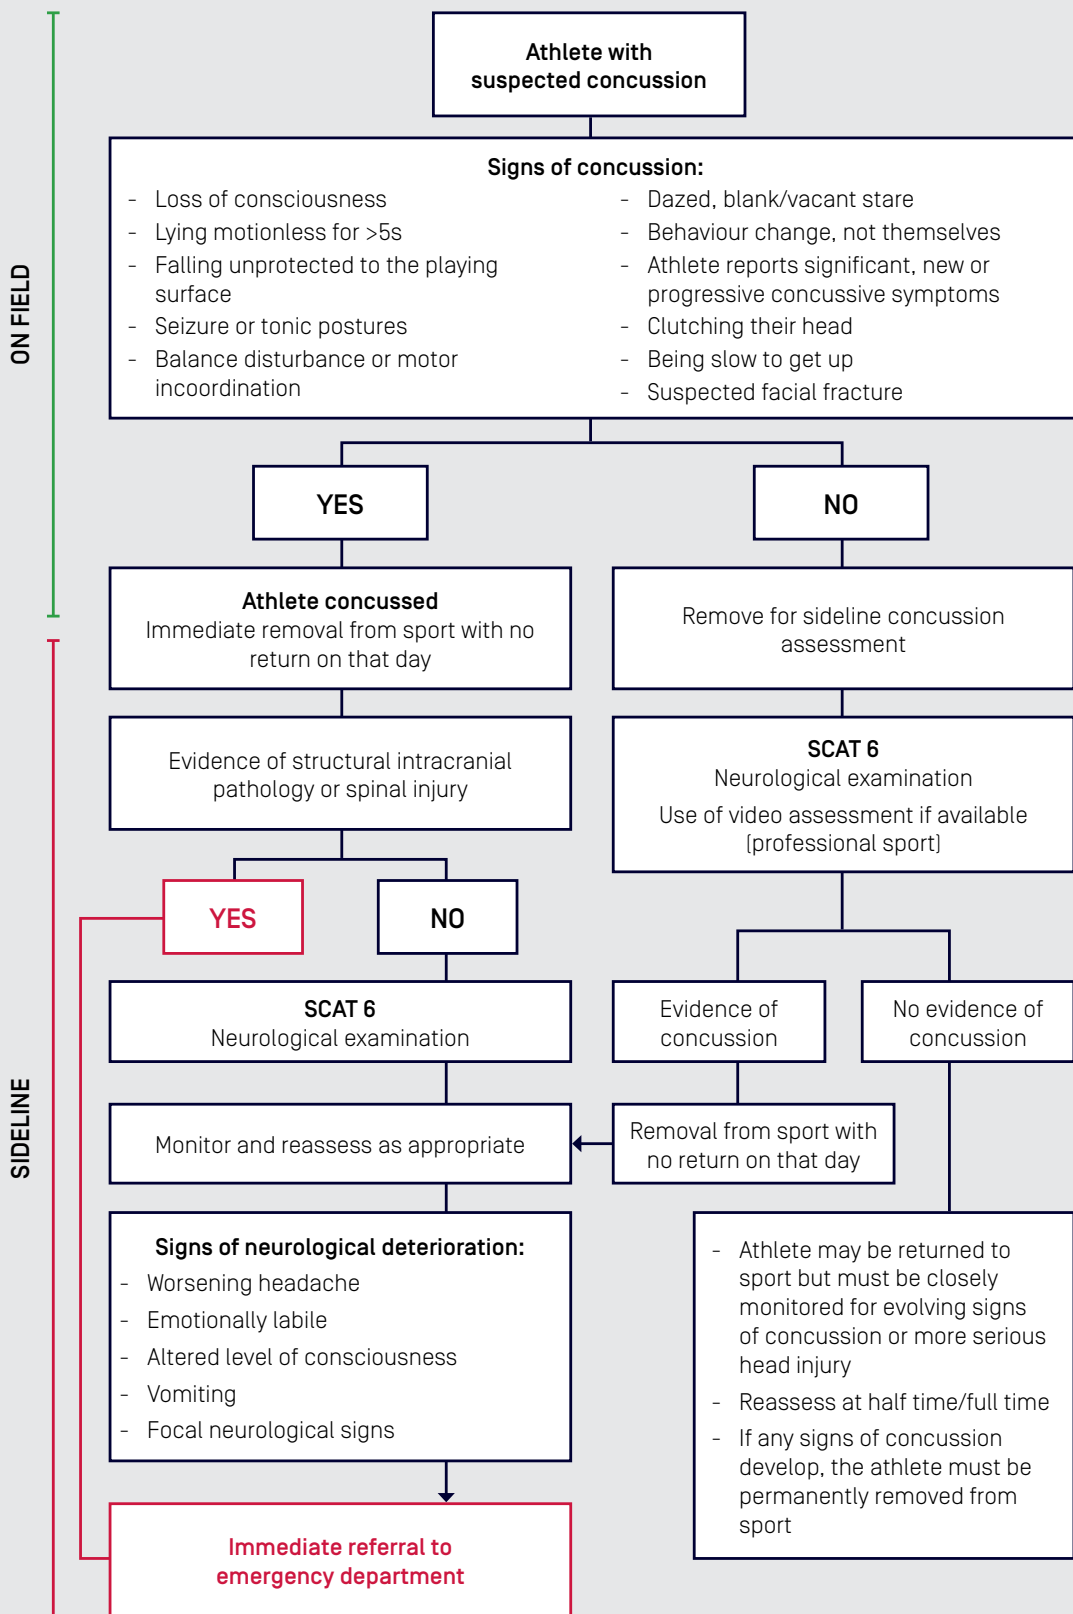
ON FIELD

SIDELINE

Athlete with suspected concussion

Signs of concussion:
- Loss of consciousness
- Lying motionless for >5s
- Falling unprotected to the playing surface
- Seizure or tonic postures
- Balance disturbance or motor incoordination
- Dazed, blank/vacant stare
- Behaviour change, not themselves
- Athlete reports significant, new or progressive concussive symptoms
- Clutching their head
- Being slow to get up
- Suspected facial fracture

YES

NO

Athlete concussed
Immediate removal from sport with no return on that day

Remove for sideline concussion assessment

Evidence of structural intracranial pathology or spinal injury

SCAT 6
Neurological examination
Use of video assessment if available (professional sport)

YES

NO

SCAT 6
Neurological examination

Evidence of concussion

No evidence of concussion

Monitor and reassess as appropriate

Removal from sport with no return on that day

Signs of neurological deterioration:
- Worsening headache
- Emotionally labile
- Altered level of consciousness
- Vomiting
- Focal neurological signs

- Athlete may be returned to sport but must be closely monitored for evolving signs of concussion or more serious head injury
- Reassess at half time/full time
- If any signs of concussion develop, the athlete must be permanently removed from sport

Immediate referral to emergency department